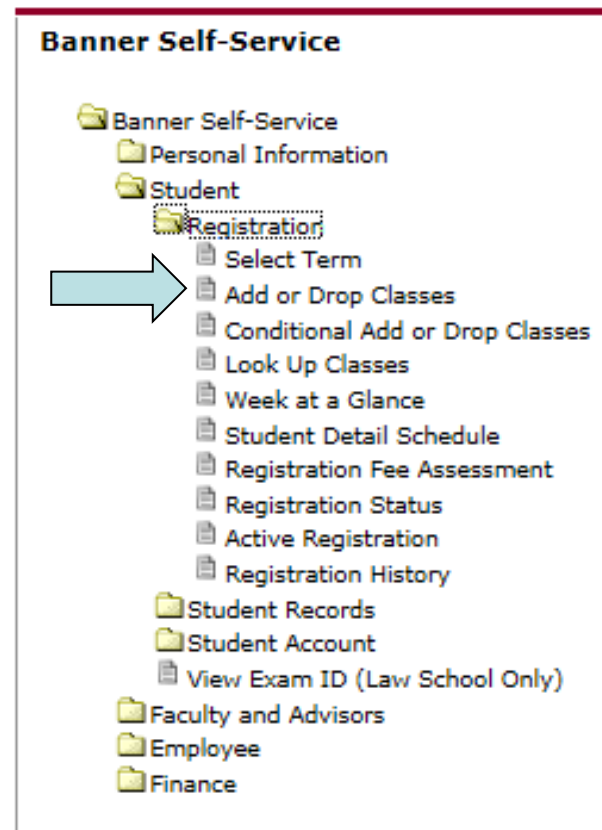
Banner Self-Service

Banner Self-Service
Personal Information
Student
Registration
Select Term
Add or Drop Classes
Conditional Add or Drop Classes
Look Up Classes
Week at a Glance
Student Detail Schedule
Registration Fee Assessment
Registration Status
Active Registration
Registration History
Student Records
Student Account
View Exam ID (Law School Only)
Faculty and Advisors
Employee
Finance